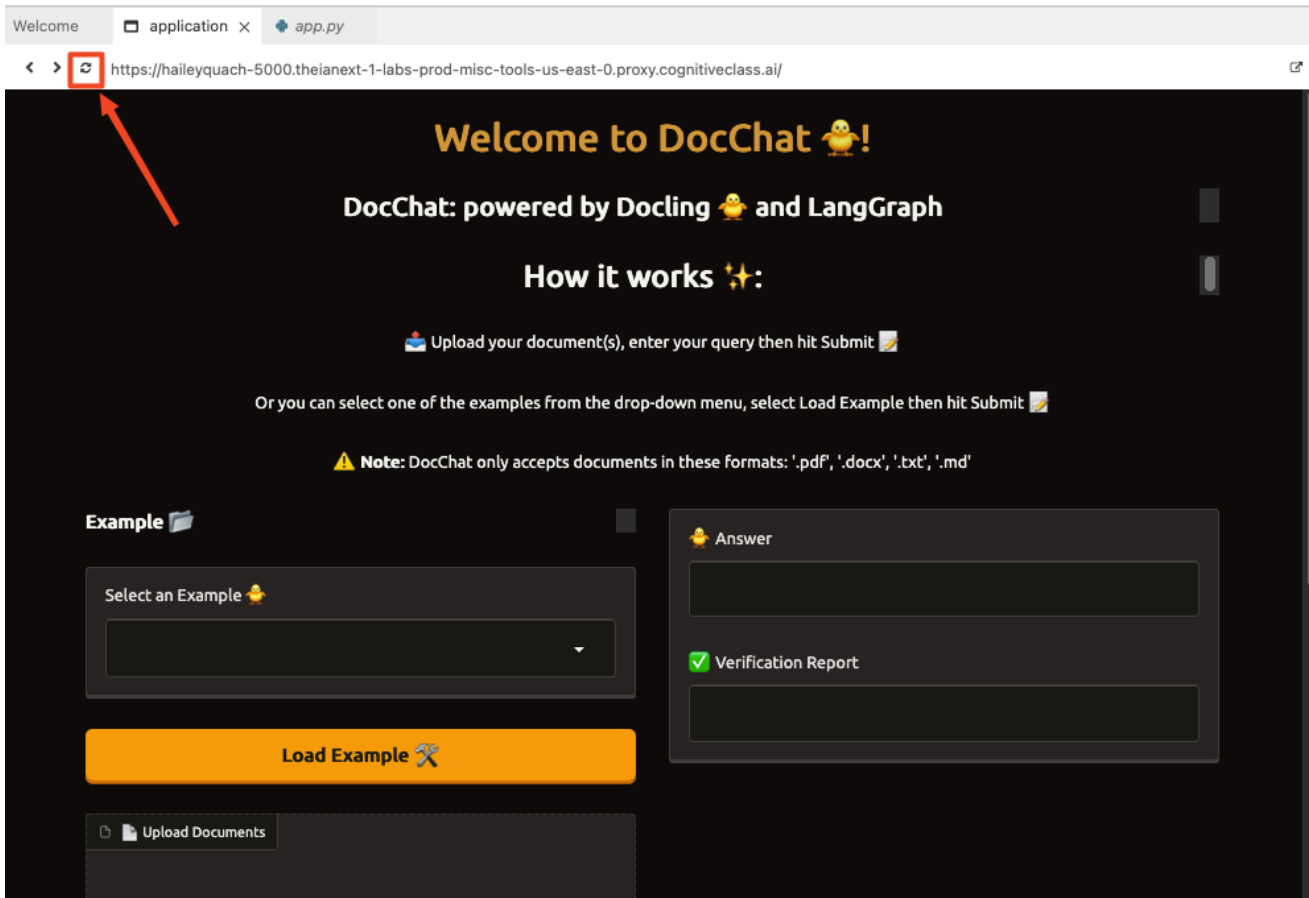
Welcome application × app.py

https://haileyquach-5000.theianext-1-labs-prod-misc-tools-us-east-0.proxy.cognitiveclass.ai/

Welcome to DocChat 🐥!

DocChat: powered by Docling 🐥 and LangGraph

How it works ✨:

📤 Upload your document(s), enter your query then hit Submit 📝

Or you can select one of the examples from the drop-down menu, select Load Example then hit Submit 📝

⚠️ Note: DocChat only accepts documents in these formats: '.pdf', '.docx', '.txt', '.md'

Example 📂

Select an Example 🐥

Load Example 🛠️

Upload Documents

🐥 Answer

✅ Verification Report